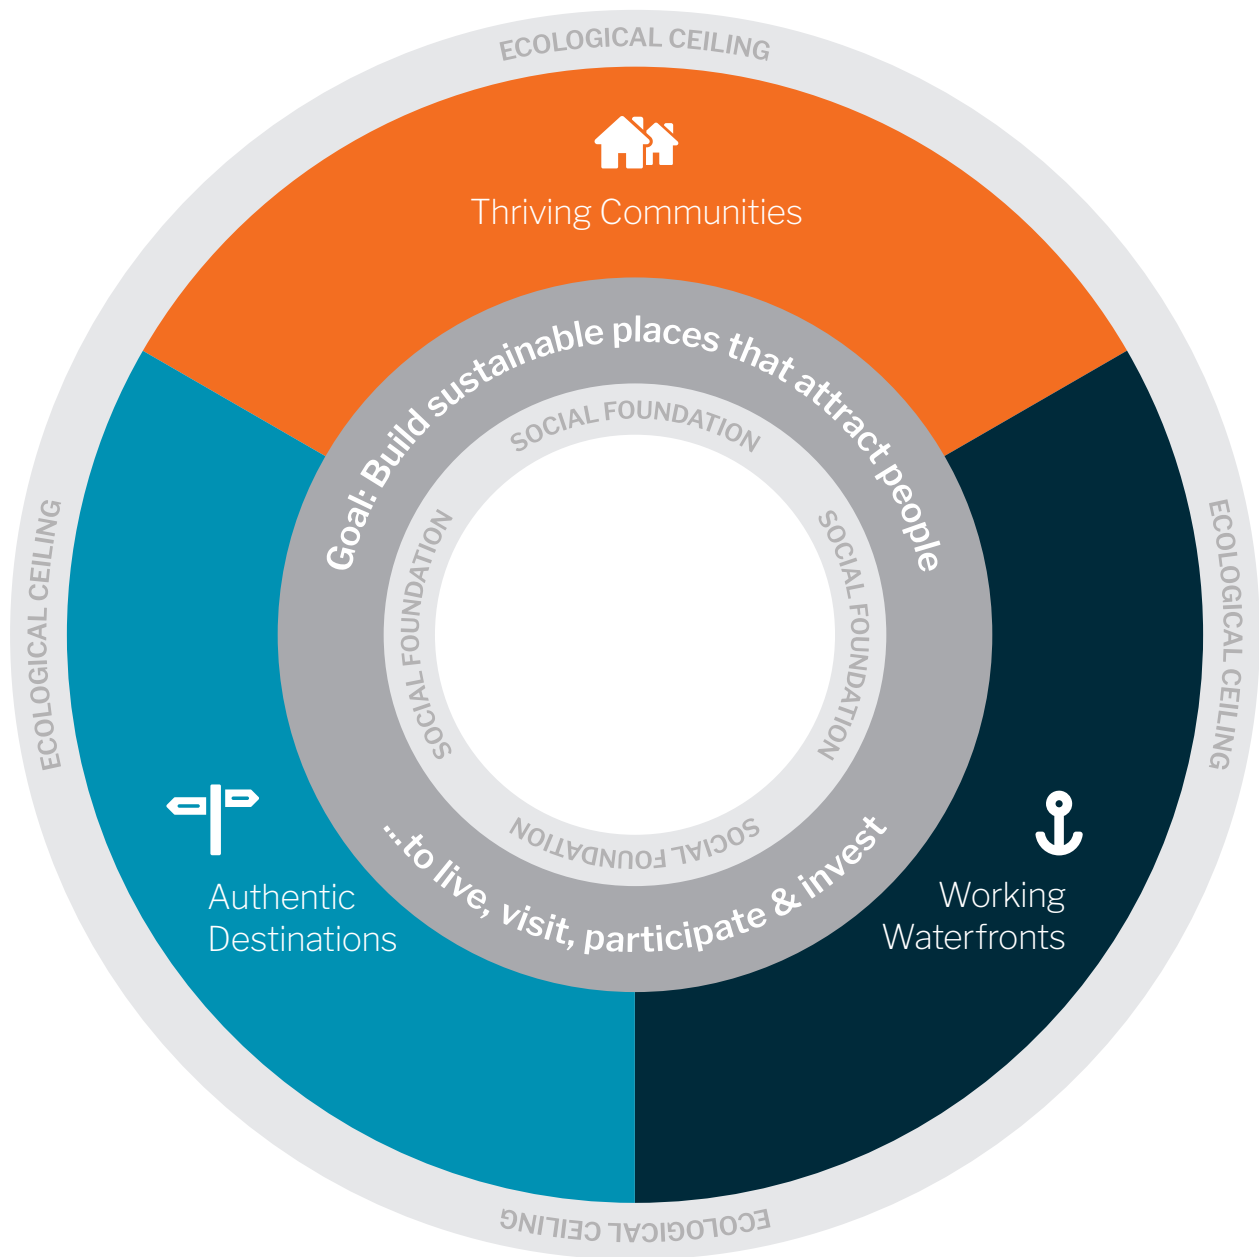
ECOLOGICAL CEILING

Thriving Communities

Goal: Build sustainable places that attract people

SOCIAL FOUNDATION

ECOLOGICAL CEILING

SOCIAL FOUNDATION

SOCIAL FOUNDATION

ECOLOGICAL CEILING

SOCIAL FOUNDATION

Authentic Destinations

...to live, visit, participate & invest

Working Waterfronts

ECOLOGICAL CEILING